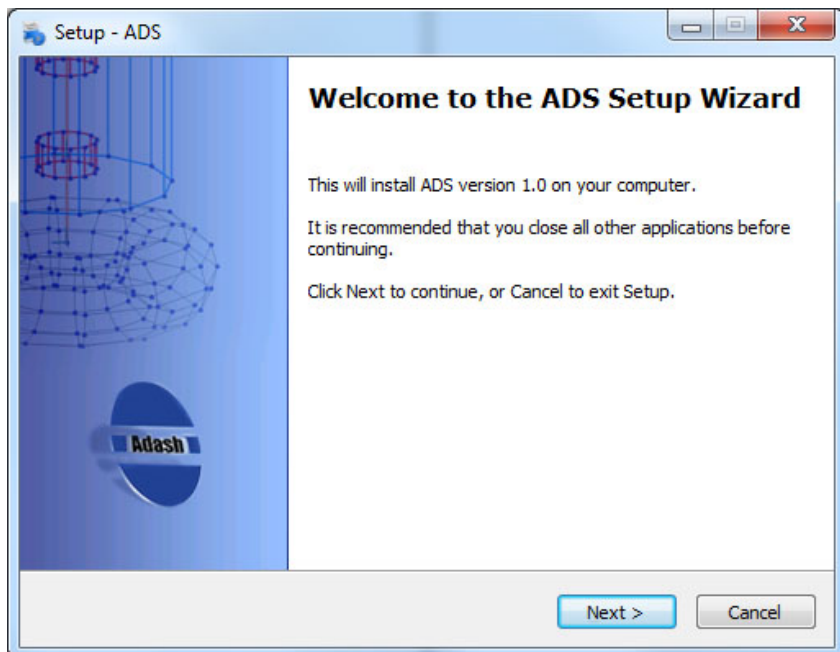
Setup - ADS

Adash

Welcome to the ADS Setup Wizard

This will install ADS version 1.0 on your computer.

It is recommended that you close all other applications before continuing.

Click Next to continue, or Cancel to exit Setup.

Next >

Cancel